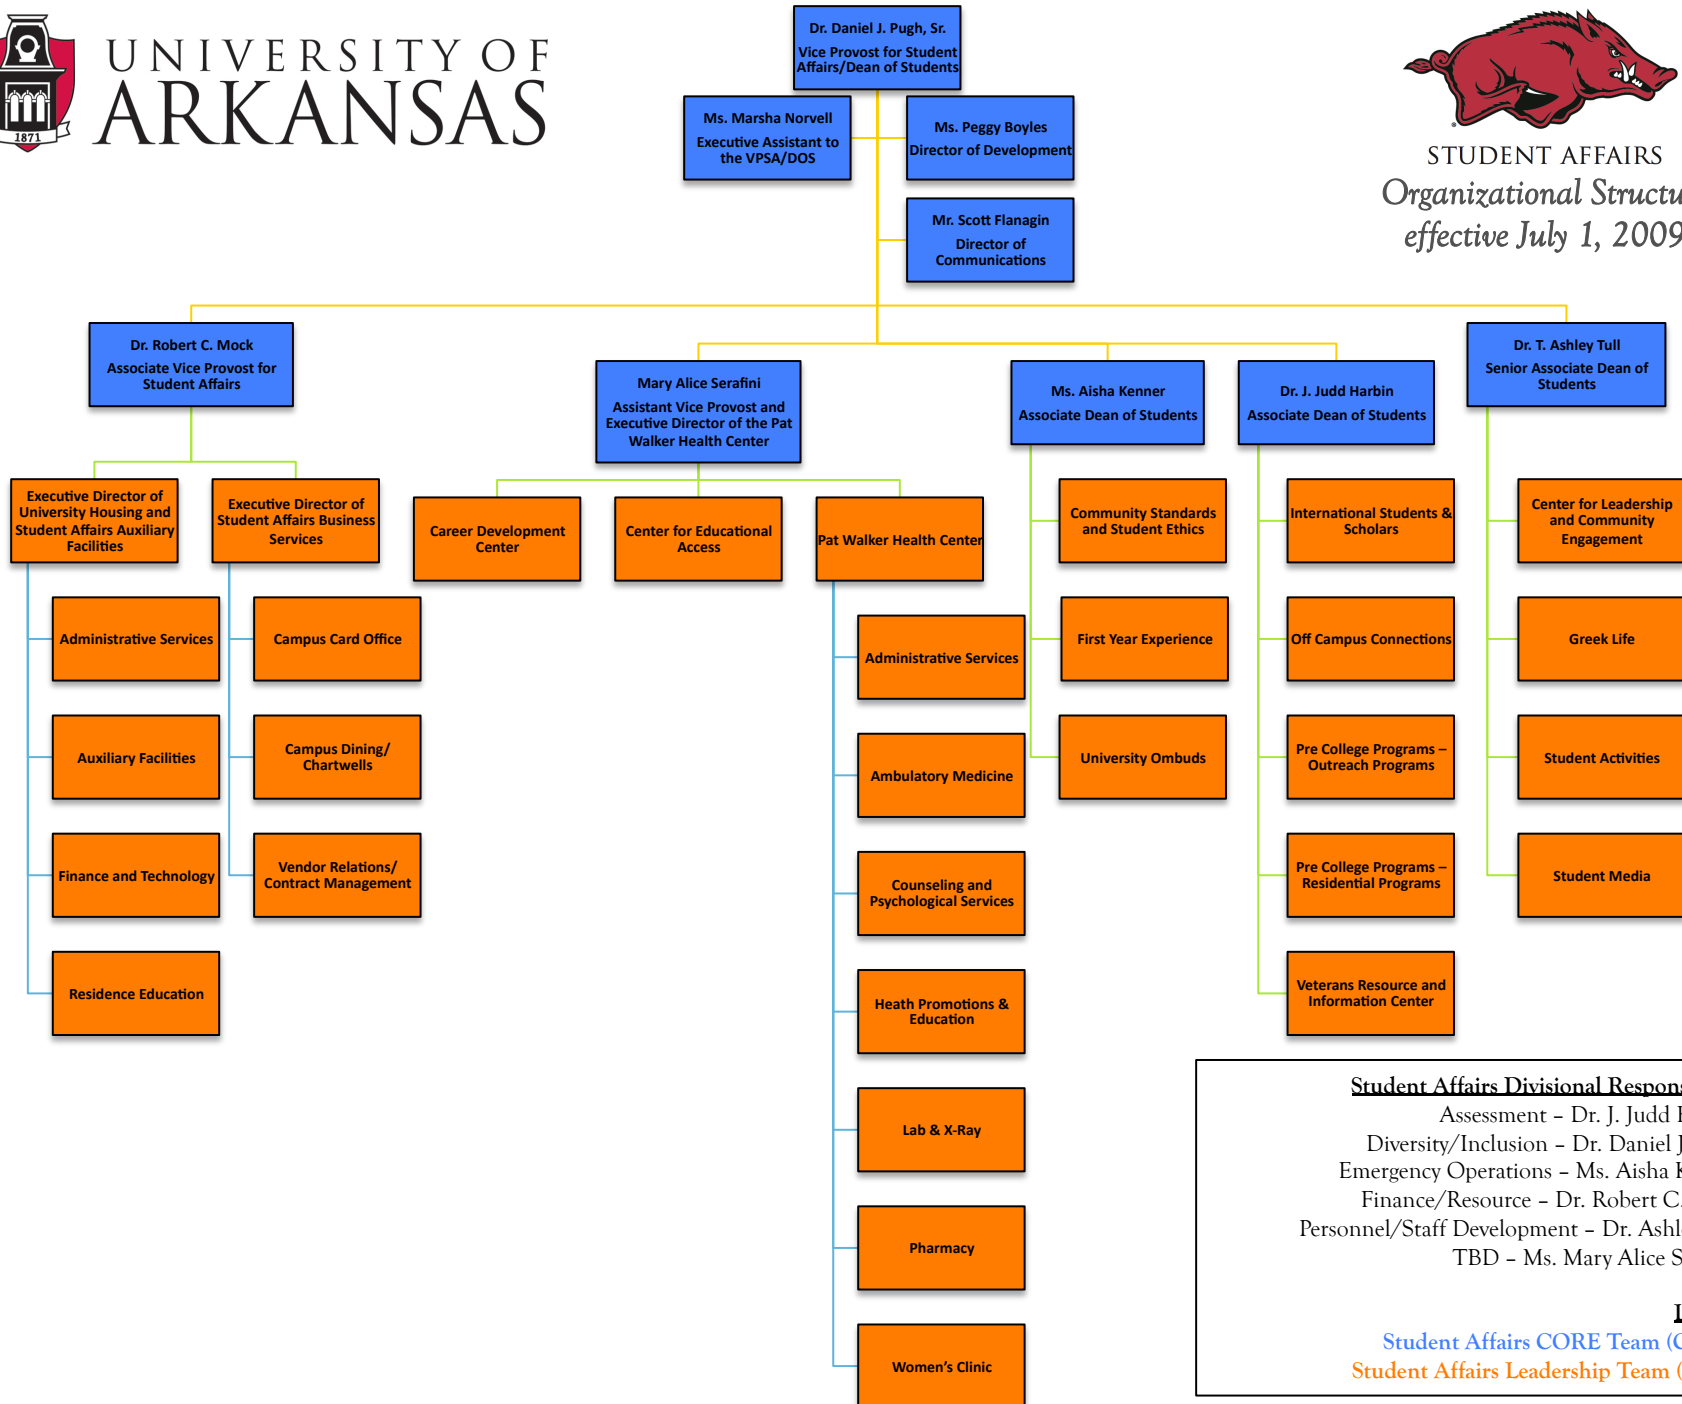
1871

UNIVERSITY OF ARKANSAS

Dr. Daniel J. Pugh, Sr.
Vice Provost for Student Affairs/Dean of Students

Ms. Marsha Norvell
Executive Assistant to the VPSA/DOS

Ms. Peggy Boyles
Director of Development

Mr. Scott Flanagin
Director of Communications

STUDENT AFFAIRS
Organizational Structu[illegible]
effective July 1, 2009

Dr. Robert C. Mock
Associate Vice Provost for Student Affairs

Mary Alice Serafini
Assistant Vice Provost and Executive Director of the Pat Walker Health Center

Ms. Aisha Kenner
Associate Dean of Students

Dr. J. Judd Harbin
Associate Dean of Students

Dr. T. Ashley Tull
Senior Associate Dean of Students

Executive Director of University Housing and Student Affairs Auxiliary Facilities

Executive Director of Student Affairs Business Services

Career Development Center

Center for Educational Access

Pat Walker Health Center

Community Standards and Student Ethics

International Students & Scholars

Center for Leadership and Community Engagement

Administrative Services

Campus Card Office

Administrative Services

First Year Experience

Off Campus Connections

Greek Life

Auxiliary Facilities

Campus Dining/ Chartwells

Ambulatory Medicine

University Ombuds

Pre College Programs – Outreach Programs

Student Activities

Finance and Technology

Vendor Relations/ Contract Management

Counseling and Psychological Services

Pre College Programs – Residential Programs

Student Media

Residence Education

Heath Promotions & Education

Veterans Resource and Information Center

Lab & X-Ray

Pharmacy

Women's Clinic

Student Affairs Divisional Respon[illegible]
Assessment – Dr. J. Judd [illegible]
Diversity/Inclusion – Dr. Daniel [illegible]
Emergency Operations – Ms. Aisha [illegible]
Finance/Resource – Dr. Robert C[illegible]
Personnel/Staff Development – Dr. Ashl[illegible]
TBD – Ms. Mary Alice S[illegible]

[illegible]
Student Affairs CORE Team ([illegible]
Student Affairs Leadership Team ([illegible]